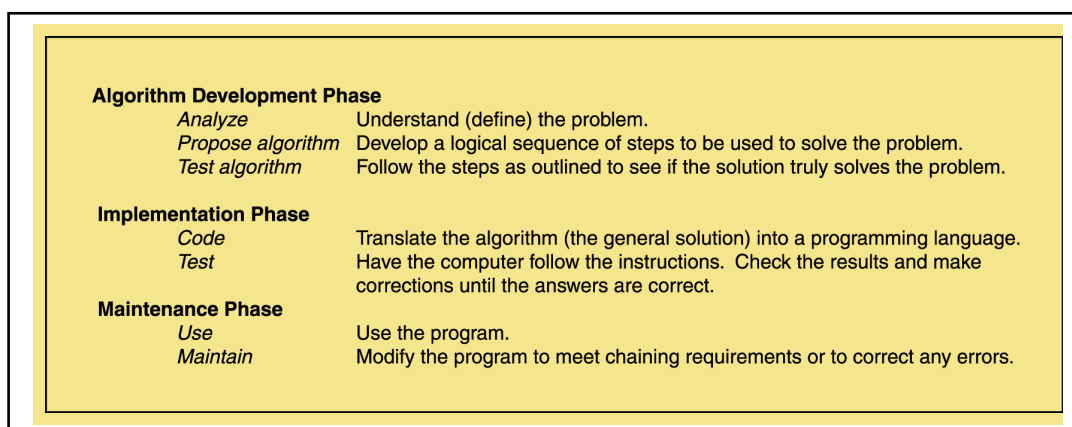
**Algorithm Development Phase**

| | |
|---|---|
| *Analyze* | Understand (define) the problem. |
| *Propose algorithm* | Develop a logical sequence of steps to be used to solve the problem. |
| *Test algorithm* | Follow the steps as outlined to see if the solution truly solves the problem. |

**Implementation Phase**

| | |
|---|---|
| *Code* | Translate the algorithm (the general solution) into a programming language. |
| *Test* | Have the computer follow the instructions. Check the results and make corrections until the answers are correct. |

**Maintenance Phase**

| | |
|---|---|
| *Use* | Use the program. |
| *Maintain* | Modify the program to meet chaining requirements or to correct any errors. |